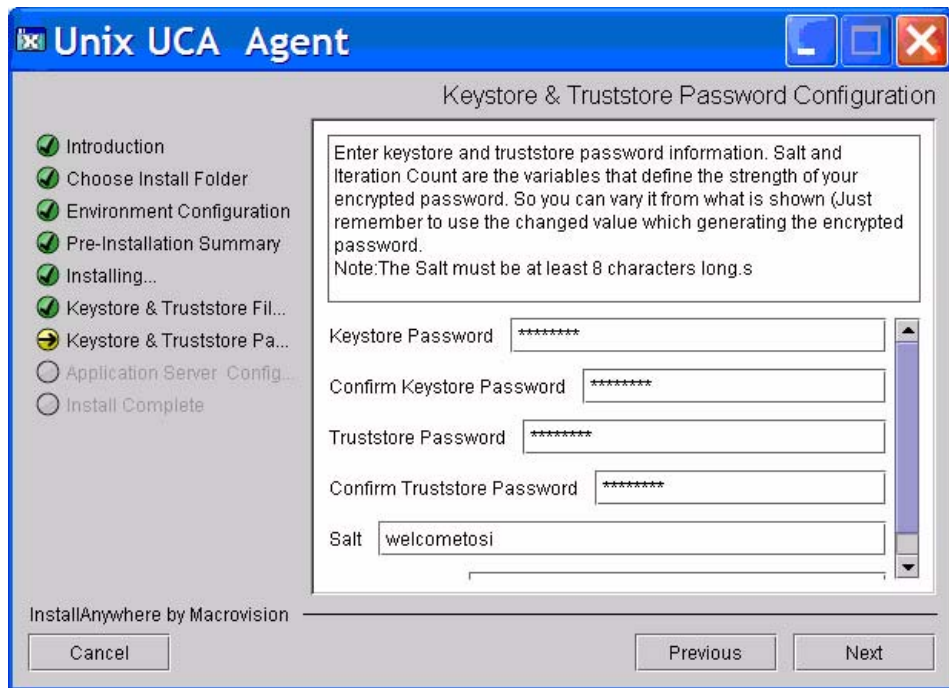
Unix UCA Agent

Keystore & Truststore Password Configuration

Introduction
Choose Install Folder
Environment Configuration
Pre-Installation Summary
Installing...
Keystore & Truststore Fil...
Keystore & Truststore Pa...
Application Server Config...
Install Complete

Enter keystore and truststore password information. Salt and Iteration Count are the variables that define the strength of your encrypted password. So you can vary it from what is shown (Just remember to use the changed value which generating the encrypted password.
Note:The Salt must be at least 8 characters long.s

Keystore Password ********

Confirm Keystore Password ********

Truststore Password ********

Confirm Truststore Password ********

Salt welcometosi

InstallAnywhere by Macrovision

Cancel

Previous

Next